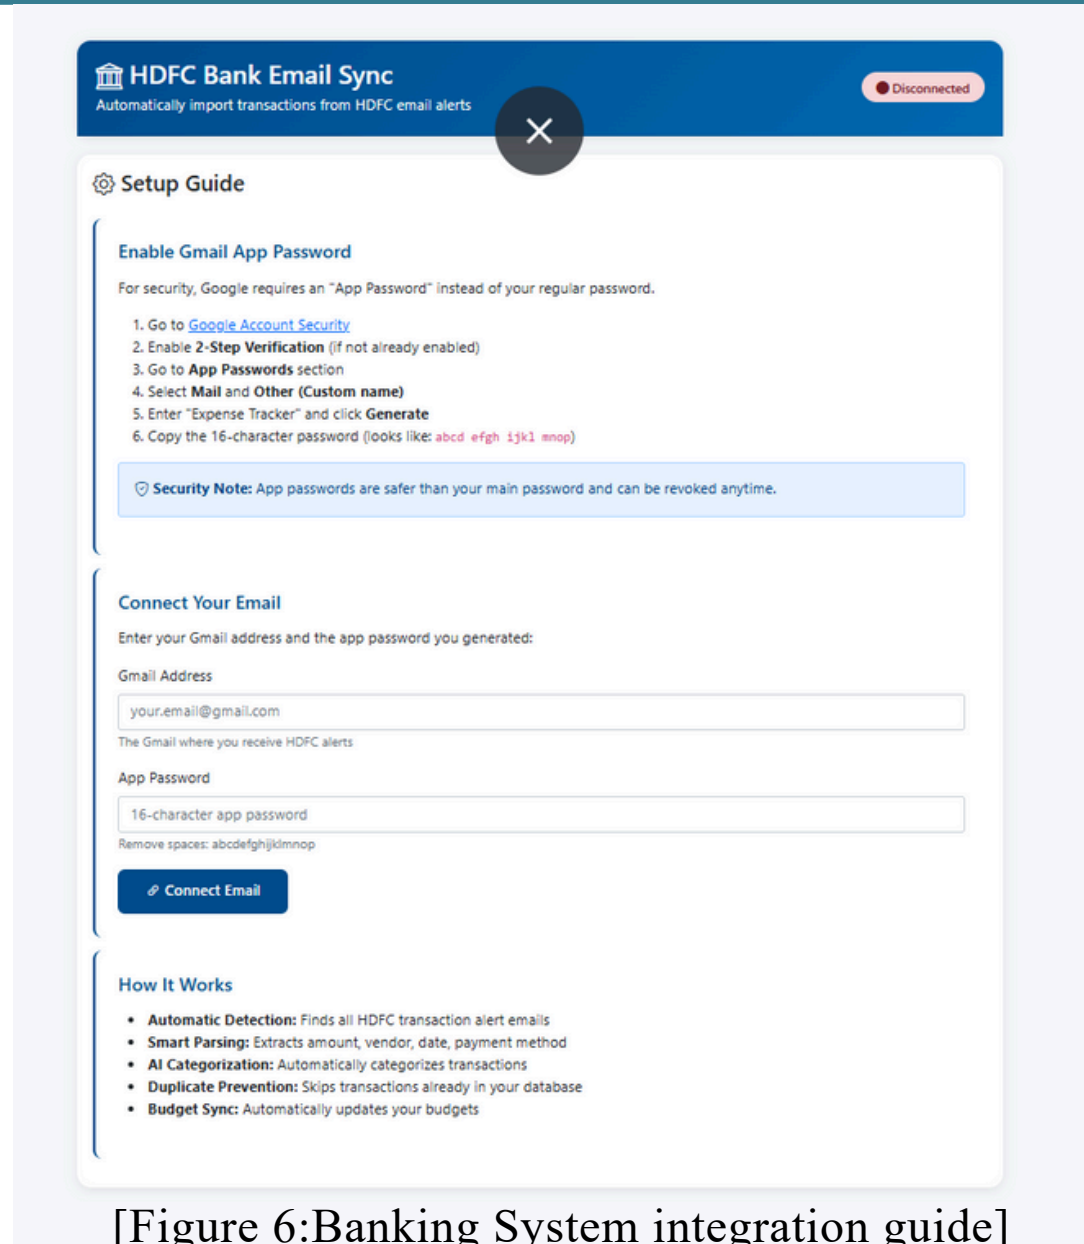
HDFC Bank Email Sync
Automatically import transactions from HDFC email alerts

Disconnected

Setup Guide

Enable Gmail App Password

For security, Google requires an "App Password" instead of your regular password.

1. Go to Google Account Security
2. Enable 2-Step Verification (if not already enabled)
3. Go to App Passwords section
4. Select Mail and Other (Custom name)
5. Enter "Expense Tracker" and click Generate
6. Copy the 16-character password (looks like: abcd efgh ijkl mnop)

Security Note: App passwords are safer than your main password and can be revoked anytime.

Connect Your Email

Enter your Gmail address and the app password you generated:

Gmail Address

your.email@gmail.com

The Gmail where you receive HDFC alerts

App Password

16-character app password

Remove spaces: abcdefghijklmnop

Connect Email

How It Works

- Automatic Detection: Finds all HDFC transaction alert emails
- Smart Parsing: Extracts amount, vendor, date, payment method
- AI Categorization: Automatically categorizes transactions
- Duplicate Prevention: Skips transactions already in your database
- Budget Sync: Automatically updates your budgets

[Figure 6:Banking System integration guide]